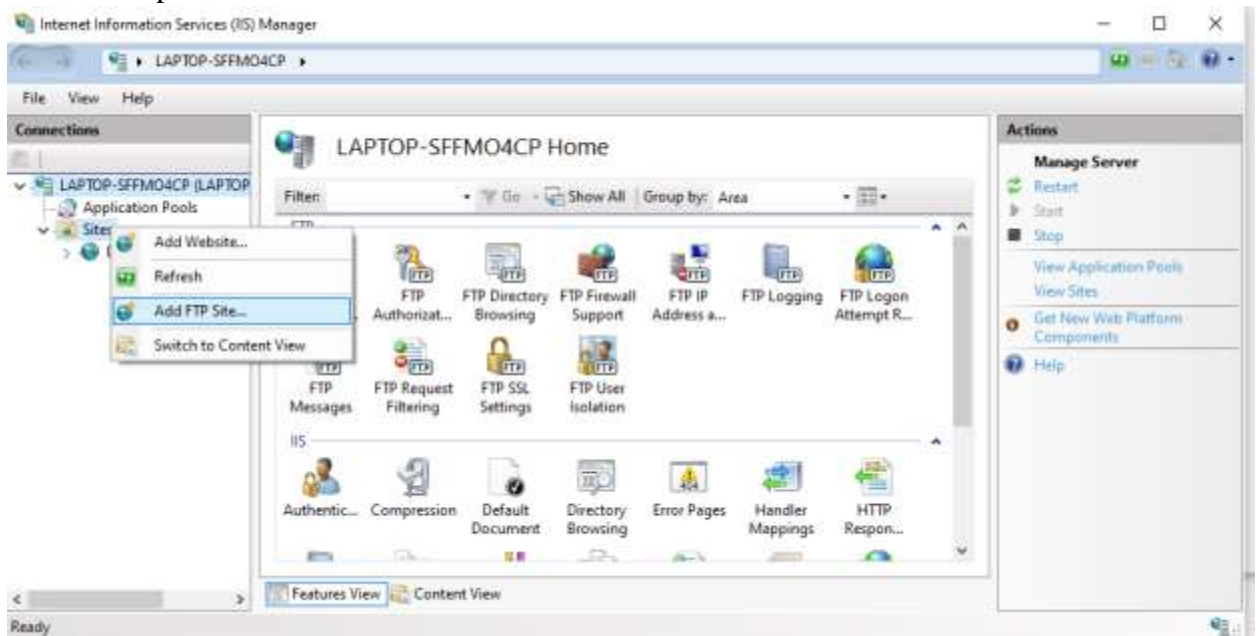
Internet Information Services (IIS) Manager

LAPTOP-SFFMO4CP ▸

File View Help

Connections

LAPTOP-SFFMO4CP (LAPTOP
Application Pools
Sites

Add Website...
Refresh
Add FTP Site...
Switch to Content View

LAPTOP-SFFMO4CP Home

Filter: Go Show All Group by: Area

FTP

FTP Authorizat...
FTP Directory Browsing
FTP Firewall Support
FTP IP Address a...
FTP Logging
FTP Logon Attempt R...
FTP Messages
FTP Request Filtering
FTP SSL Settings
FTP User Isolation

IIS

Authentic...
Compression
Default Document
Directory Browsing
Error Pages
Handler Mappings
HTTP Respon...

Features View Content View

Actions

Manage Server
Restart
Start
Stop
View Application Pools
View Sites
Get New Web Platform Components
Help

Ready